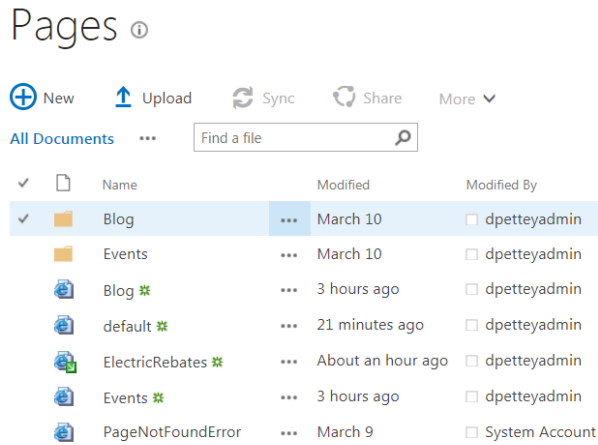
Pages ⓘ

New Upload Sync Share More

All Documents ••• Find a file

| | | Name | | Modified | Modified By |
|---|---|---|---|---|---|
| ✓ | | Blog | ••• | March 10 | dpetteyadmin |
| | | Events | ••• | March 10 | dpetteyadmin |
| | | Blog | ••• | 3 hours ago | dpetteyadmin |
| | | default | ••• | 21 minutes ago | dpetteyadmin |
| | | ElectricRebates | ••• | About an hour ago | dpetteyadmin |
| | | Events | ••• | 3 hours ago | dpetteyadmin |
| | | PageNotFoundError | ••• | March 9 | System Account |